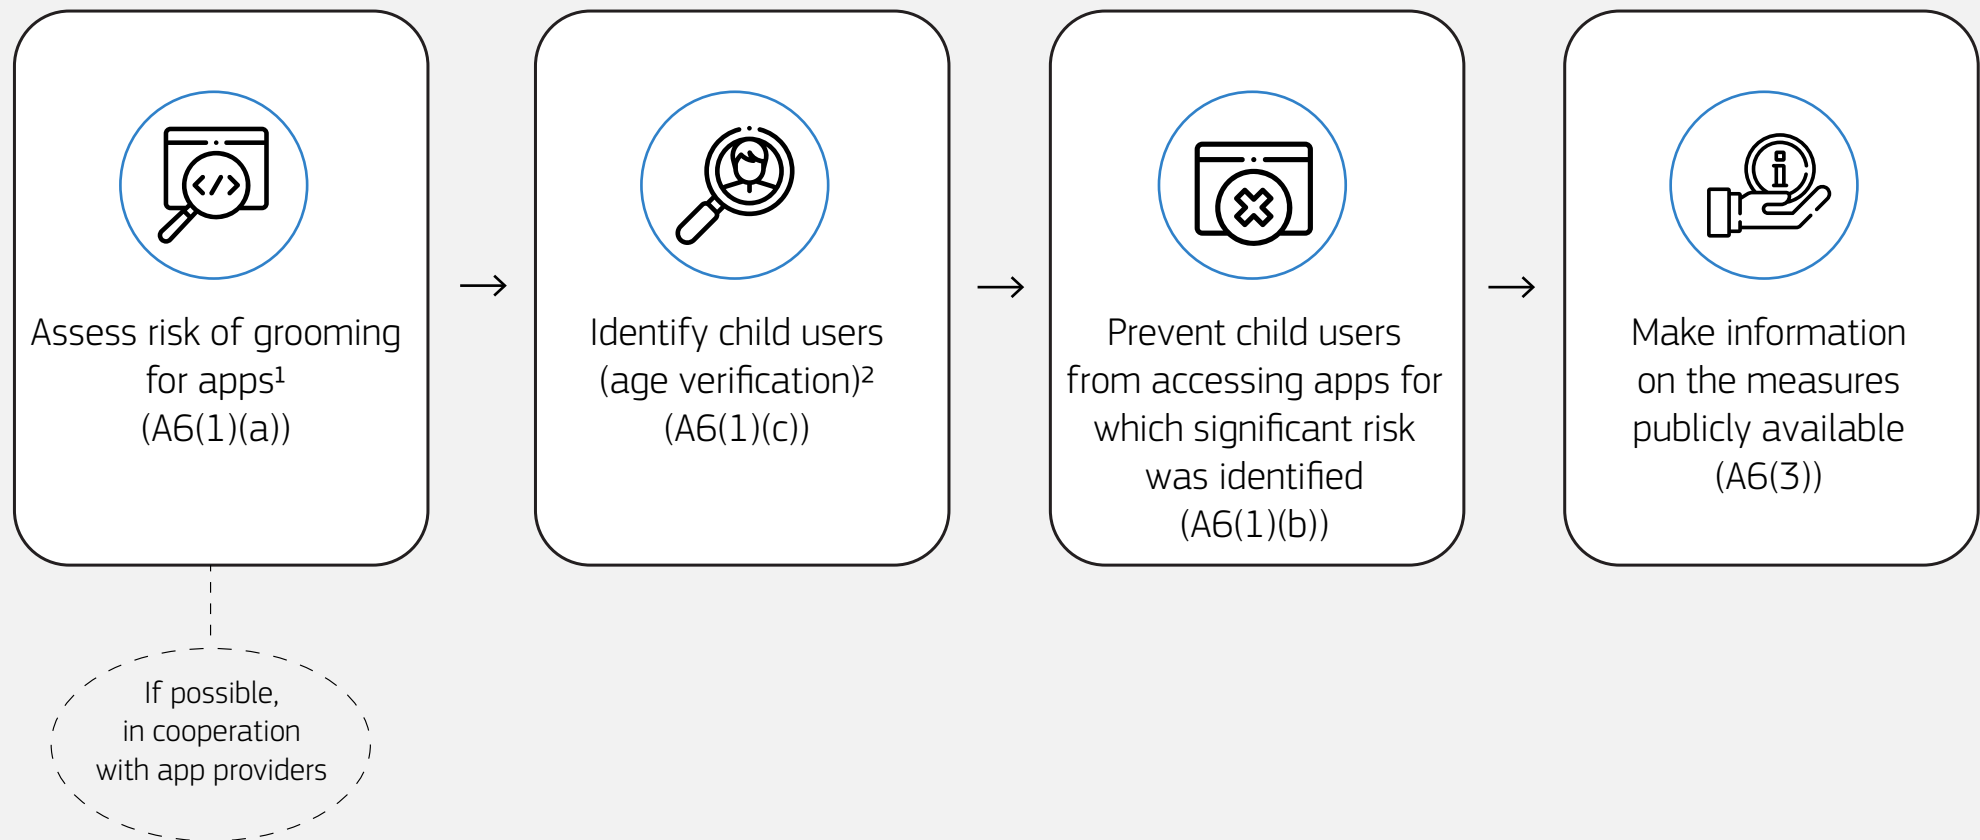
Assess risk of grooming for apps$^1$ (A6(1)(a))

→

Identify child users (age verification)$^2$ (A6(1)(c))

→

Prevent child users from accessing apps for which significant risk was identified (A6(1)(b))

→

Make information on the measures publicly available (A6(3))

If possible, in cooperation with app providers